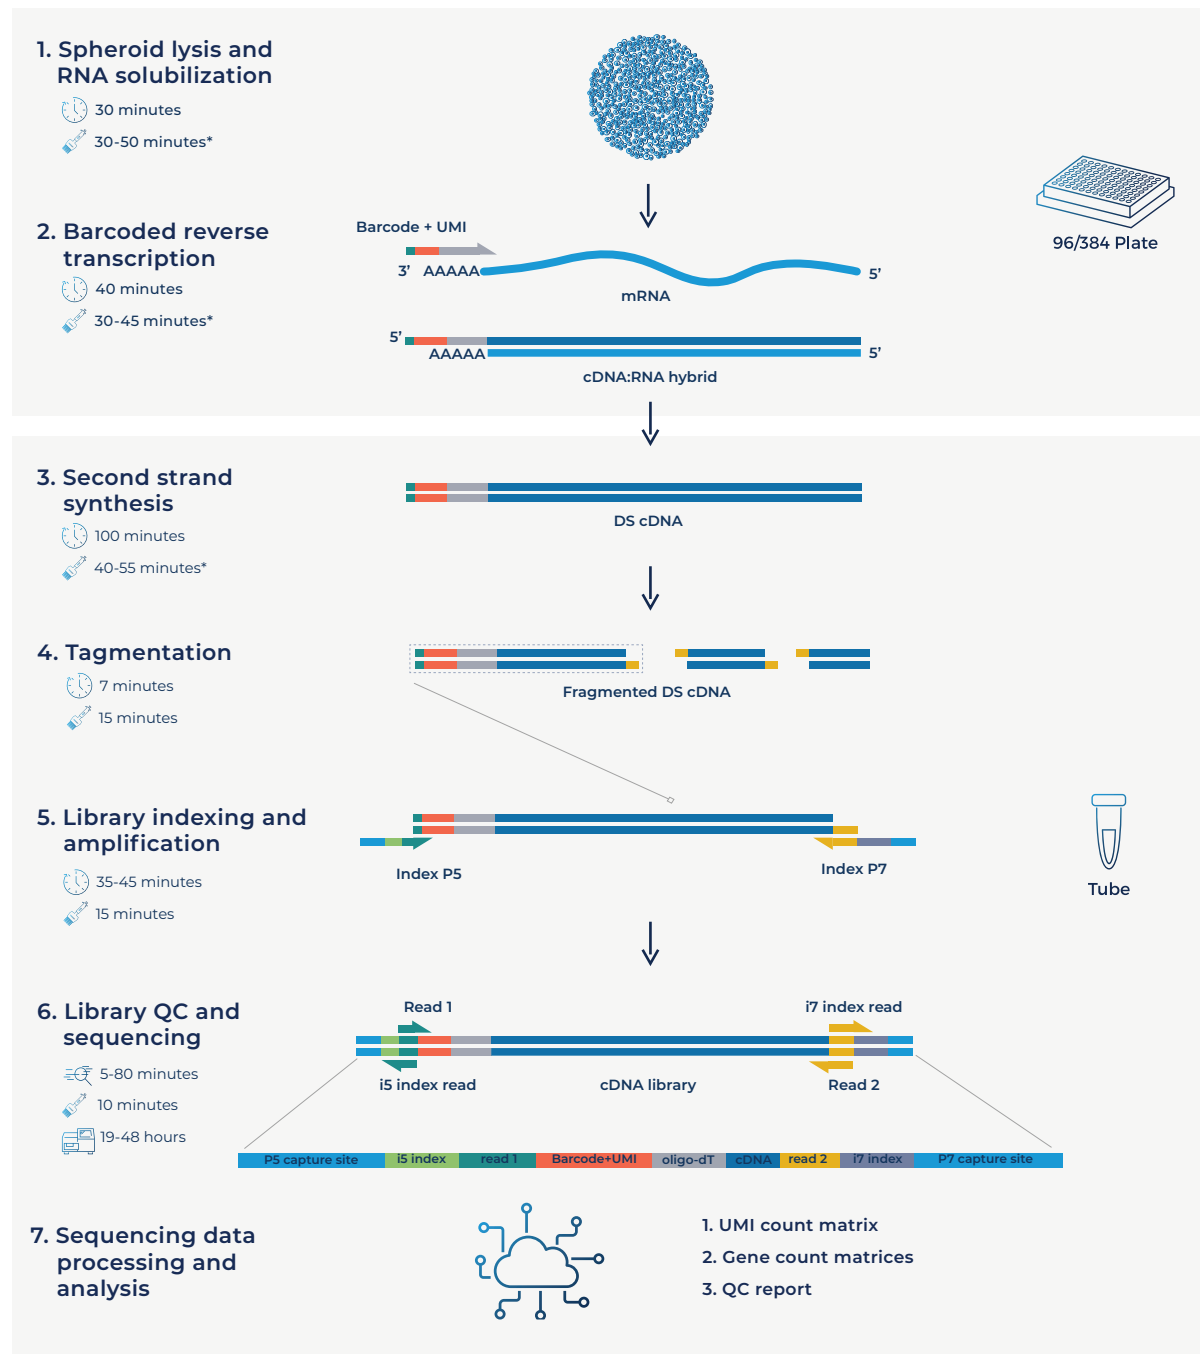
1. Spheroid lysis and RNA solubilization

30 minutes

30-50 minutes*

96/384 Plate

2. Barcoded reverse transcription

40 minutes

30-45 minutes*

Barcode + UMI

3' AAAAA

5'

mRNA

5'

AAAAA

5'

cDNA:RNA hybrid

3. Second strand synthesis

100 minutes

40-55 minutes*

DS cDNA

4. Tagmentation

7 minutes

15 minutes

Fragmented DS cDNA

5. Library indexing and amplification

35-45 minutes

15 minutes

Index P5

Index P7

Tube

6. Library QC and sequencing

5-80 minutes

10 minutes

19-48 hours

Read 1

i7 index read

i5 index read

cDNA library

Read 2

| P5 capture site | i5 index | read 1 | Barcode+UMI | oligo-dT | cDNA | read 2 | i7 index | P7 capture site |
|---|---|---|---|---|---|---|---|---|

7. Sequencing data processing and analysis

1. UMI count matrix
2. Gene count matrices
3. QC report